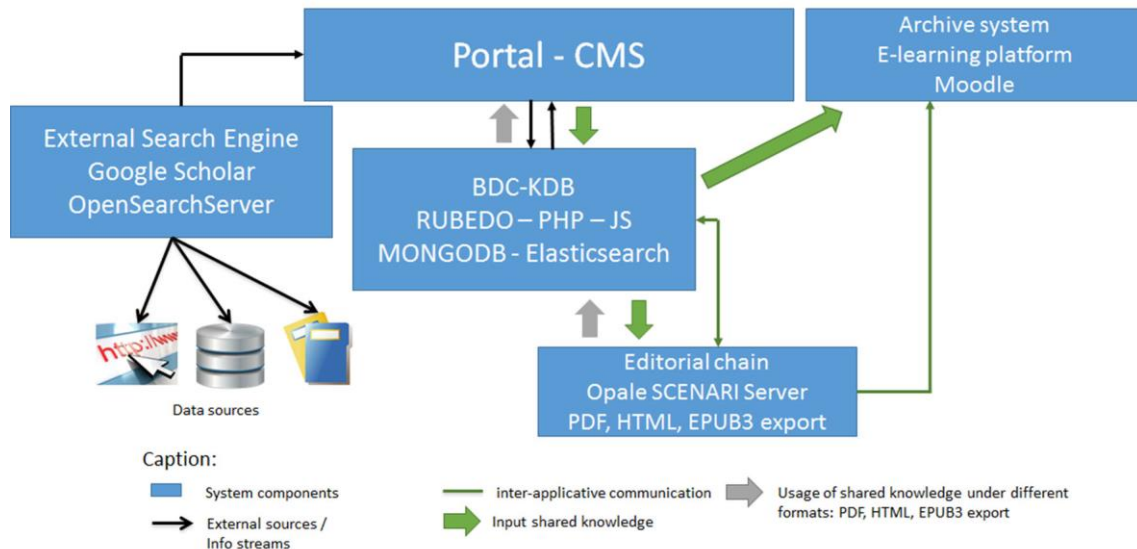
Portal - CMS

Archive system
E-learning platform
Moodle

External Search Engine
Google Scholar
OpenSearchServer

BDC-KDB
RUBEDO – PHP – JS
MONGODB - Elasticsearch

http://ww

Data sources

Editorial chain
Opale SCENARI Server
PDF, HTML, EPUB3 export

Caption:

System components

External sources / Info streams

inter-applicative communication

Input shared knowledge

Usage of shared knowledge under different formats: PDF, HTML, EPUB3 export